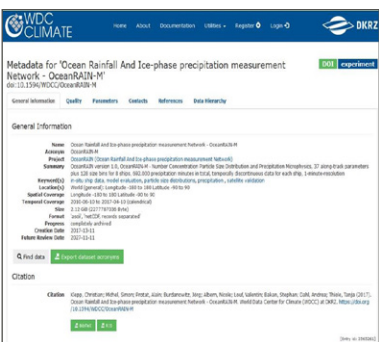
WDC CLIMATE

Home About Documentation Utilities Register Login DKRZ

Metadata for 'Ocean Rainfall And Ice-phase precipitation measurement Network - OceanRAIN-M'

doi:10.1594/WDCC/OceanRAIN-M

DOI experiment

General Information Quality Parameters Contacts References Data Hierarchy

General Information

Name Ocean Rainfall And Ice-phase precipitation measurement Network - OceanRAIN-M
Acronym OceanRAIN-M
Project OceanRAIN (Ocean Rainfall And Ice-phase precipitation measurement Network)
Summary OceanRAIN version 1.0, OceanRAIN-M - Number Concentration Particle Size Distribution and Precipitation Microphysics. 37 along-track parameters plus 128 size bins for 8 ships. 682,000 precipitation minutes in total, temporally discontinuous data for each ship, 1-minute-resolution
Keyword(s) in-situ, ship data, model evaluation, particle size distributions, precipitation , satellite validation
Location(s) World (general): Longitude -180 to 180 Latitude -90 to 90
Spatial Coverage Longitude -180 to 180 Latitude -90 to 90
Temporal Coverage 2010-06-10 to 2017-04-13 (calendrical)
Use constraints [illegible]
Size 2.13 GiB (2277797036 Byte)
Format 'ascii', 'netCDF, records separated'
Progress completely archived
Creation Date 2017-03-11
Future Review Date 2027-03-11

Find data Export dataset metadata

Citation

Citation Klepp, Christian; Michel, Simon; Protat, Alain; Burdanowitz, Jörg; Albern, Nicole; Louf, Valentin; Bakan, Stephan; Dahl, Andreas; Thiele, Tanja (2017). OceanRAIN-M. World Data Center for Climate (WDCC) at DKRZ. https://doi.org/10.1594/WDCC/OceanRAIN-M

BibTeX RIS

[Entry acronym: 10455801]